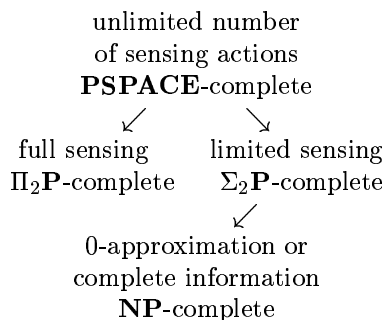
unlimited number of sensing actions
**PSPACE**-complete

full sensing
$\Pi_2\mathbf{P}$-complete

limited sensing
$\Sigma_2\mathbf{P}$-complete

0-approximation or complete information
**NP**-complete